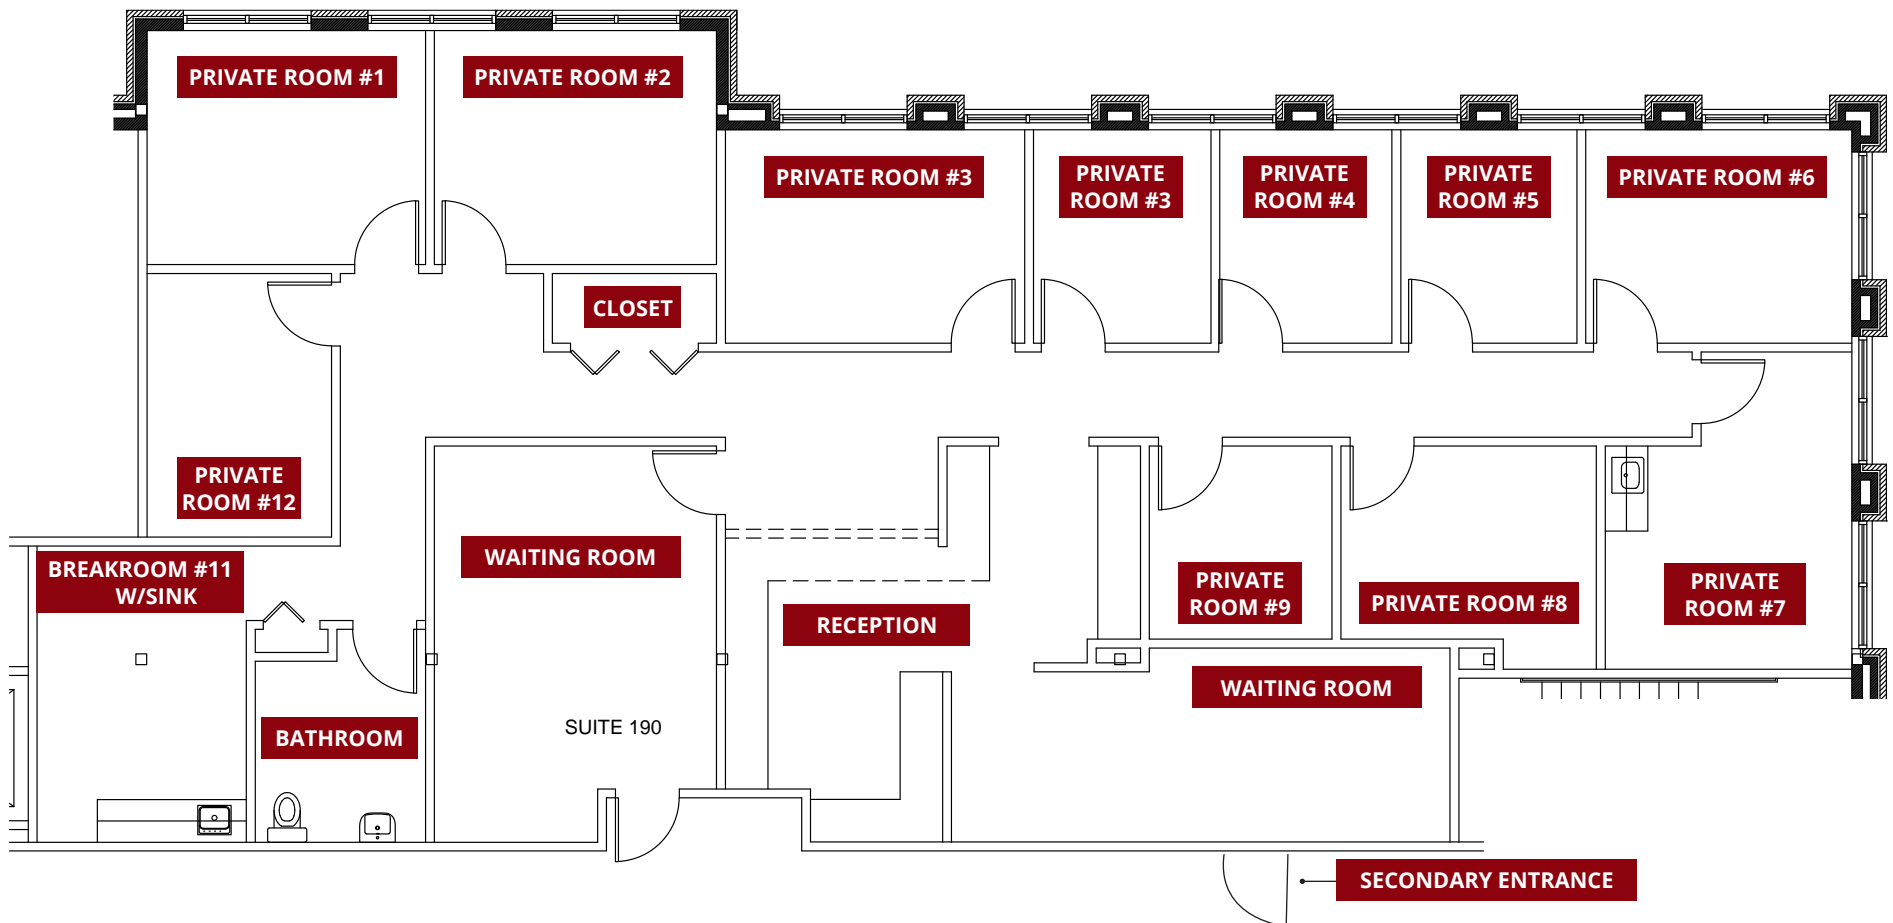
PRIVATE ROOM #1

PRIVATE ROOM #2

PRIVATE ROOM #3

PRIVATE ROOM #3

PRIVATE ROOM #4

PRIVATE ROOM #5

PRIVATE ROOM #6

CLOSET

PRIVATE ROOM #12

BREAKROOM #11 W/SINK

WAITING ROOM

RECEPTION

PRIVATE ROOM #9

PRIVATE ROOM #8

PRIVATE ROOM #7

BATHROOM

SUITE 190

WAITING ROOM

SECONDARY ENTRANCE